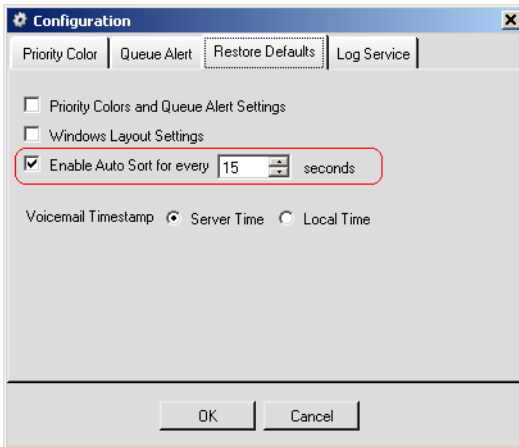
Configuration

Priority Color | Queue Alert | Restore Defaults | Log Service

Priority Colors and Queue Alert Settings

Windows Layout Settings

Enable Auto Sort for every 15 seconds

Voicemail Timestamp Server Time Local Time

OK Cancel